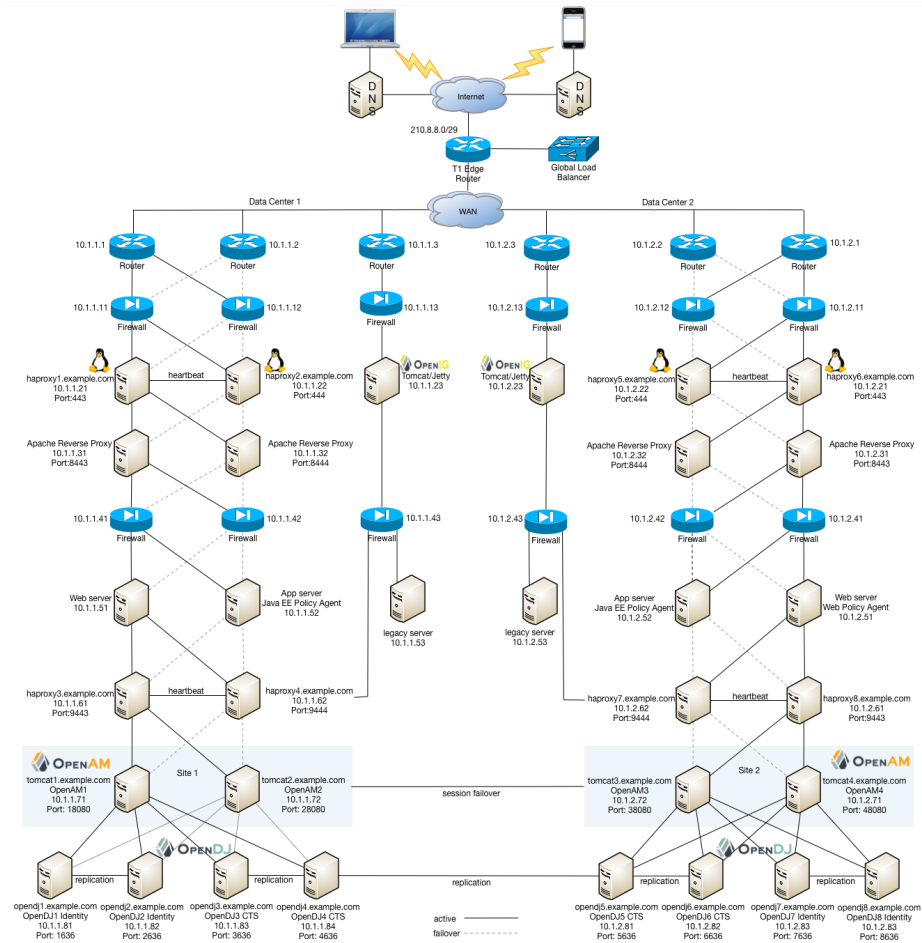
Internet

D N S

D N S

210.8.8.0/29

T1 Edge Router

Global Load Balancer

WAN

Data Center 1

Data Center 2

10.1.1.1 Router

10.1.1.2 Router

10.1.1.3 Router

10.1.2.3 Router

10.1.2.2 Router

10.1.2.1 Router

10.1.1.11 Firewall

10.1.1.12 Firewall

10.1.1.13 Firewall

10.1.2.13 Firewall

10.1.2.12 Firewall

10.1.2.11 Firewall

haproxy1.example.com 10.1.1.21 Port:443

heartbeat

haproxy2.example.com 10.1.1.22 Port:444

OPENIG Tomcat/Jetty 10.1.1.23

OPENIG Tomcat/Jetty 10.1.2.23

haproxy5.example.com 10.1.2.22 Port:444

heartbeat

haproxy6.example.com 10.1.2.21 Port:443

Apache Reverse Proxy 10.1.1.31 Port:8443

Apache Reverse Proxy 10.1.1.32 Port:8444

Apache Reverse Proxy 10.1.2.32 Port:8444

Apache Reverse Proxy 10.1.2.31 Port:8443

10.1.1.41 Firewall

10.1.1.42 Firewall

10.1.1.43 Firewall

10.1.2.43 Firewall

10.1.2.42 Firewall

10.1.2.41 Firewall

Web server 10.1.1.51

App server Java EE Policy Agent 10.1.1.52

legacy server 10.1.1.53

legacy server 10.1.2.53

App server Java EE Policy Agent 10.1.2.52

Web server Web Policy Agent 10.1.2.51

haproxy3.example.com 10.1.1.61 Port:9443

heartbeat

haproxy4.example.com 10.1.1.62 Port:9444

haproxy7.example.com 10.1.2.62 Port:9444

heartbeat

haproxy8.example.com 10.1.2.61 Port:9443

OPENAM

Site 1

tomcat1.example.com OpenAM1 10.1.1.71 Port: 18080

tomcat2.example.com OpenAM2 10.1.1.72 Port: 28080

session failover

tomcat3.example.com OpenAM3 10.1.2.72 Port: 38080

Site 2

OPENAM

tomcat4.example.com OpenAM4 10.1.2.71 Port: 48080

OPENDJ

OPENDJ

replication

replication

replication

replication

replication

opendj1.example.com OpenDJ1 Identity 10.1.1.81 Port: 1636

opendj2.example.com OpenDJ2 Identity 10.1.1.82 Port: 2636

opendj3.example.com OpenDJ3 CTS 10.1.1.83 Port: 3636

opendj4.example.com OpenDJ4 CTS 10.1.1.84 Port: 4636

active

failover

opendj5.example.com OpenDJ5 CTS 10.1.2.81 Port: 5636

opendj6.example.com OpenDJ6 CTS 10.1.2.82 Port: 6636

opendj7.example.com OpenDJ7 Identity 10.1.2.83 Port: 7636

opendj8.example.com OpenDJ8 Identity 10.1.2.83 Port: 8636